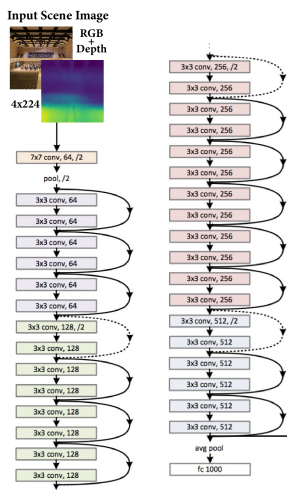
Input Scene Image

RGB
+
Depth

4x224

7x7 conv, 64, /2

pool, /2

3x3 conv, 64

3x3 conv, 64

3x3 conv, 64

3x3 conv, 64

3x3 conv, 64

3x3 conv, 64

3x3 conv, 128, /2

3x3 conv, 128

3x3 conv, 128

3x3 conv, 128

3x3 conv, 128

3x3 conv, 128

3x3 conv, 128

3x3 conv, 128

3x3 conv, 256, /2

3x3 conv, 256

3x3 conv, 256

3x3 conv, 256

3x3 conv, 256

3x3 conv, 256

3x3 conv, 256

3x3 conv, 256

3x3 conv, 256

3x3 conv, 256

3x3 conv, 256

3x3 conv, 256

3x3 conv, 512, /2

3x3 conv, 512

3x3 conv, 512

3x3 conv, 512

3x3 conv, 512

3x3 conv, 512

avg pool

fc 1000